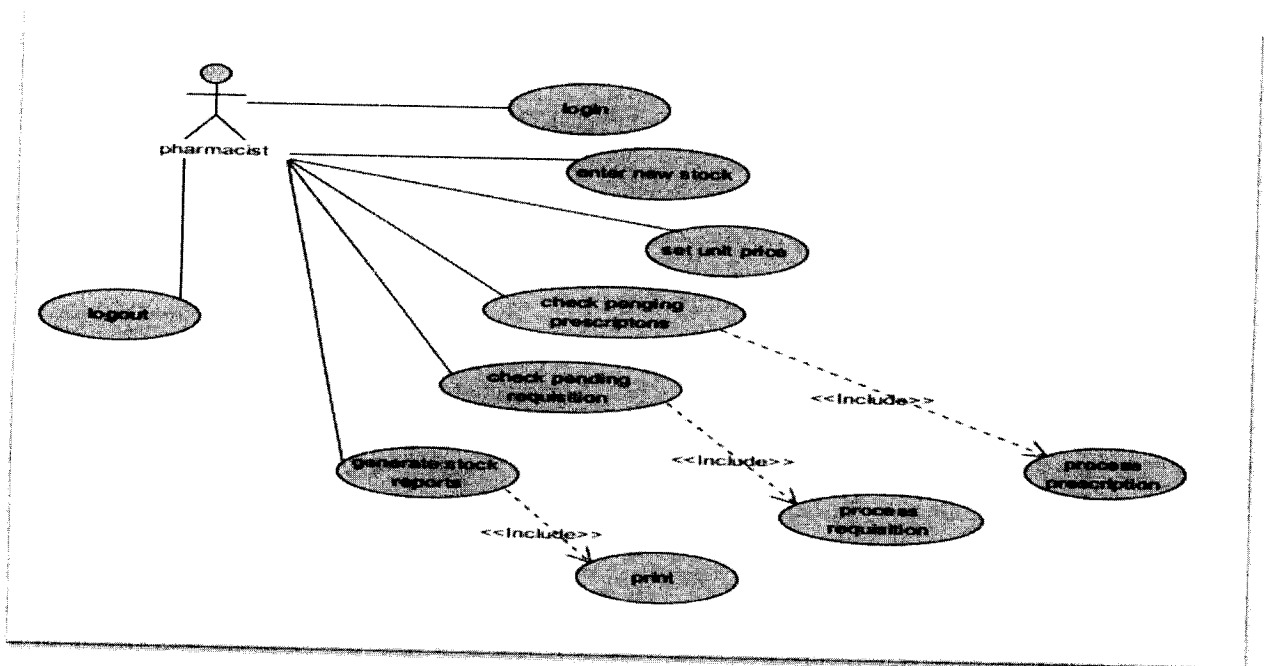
pharmacist

login

enter new stock

set unit price

logout

check penging prescriptons

check pending requisition

<<include>>

generate stock reports

<<include>>

process prescription

process requisition

<<include>>

print